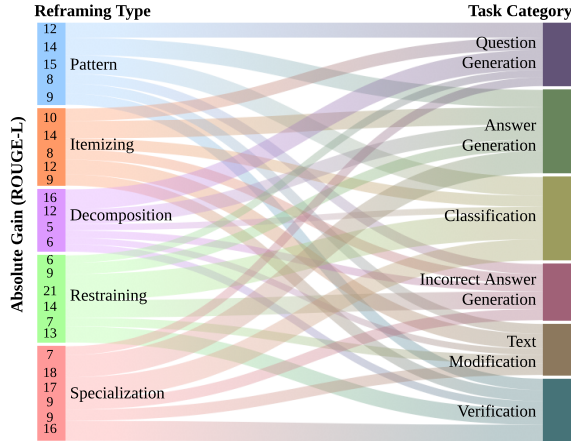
Reframing Type

Task Category

Absolute Gain (ROUGE-L)

12
14
15
8
9
Pattern

10
14
8
12
9
Itemizing

16
12
5
6
Decomposition

6
9
21
14
7
13
Restraining

7
18
17
9
9
16
Specialization

Question Generation

Answer Generation

Classification

Incorrect Answer Generation

Text Modification

Verification